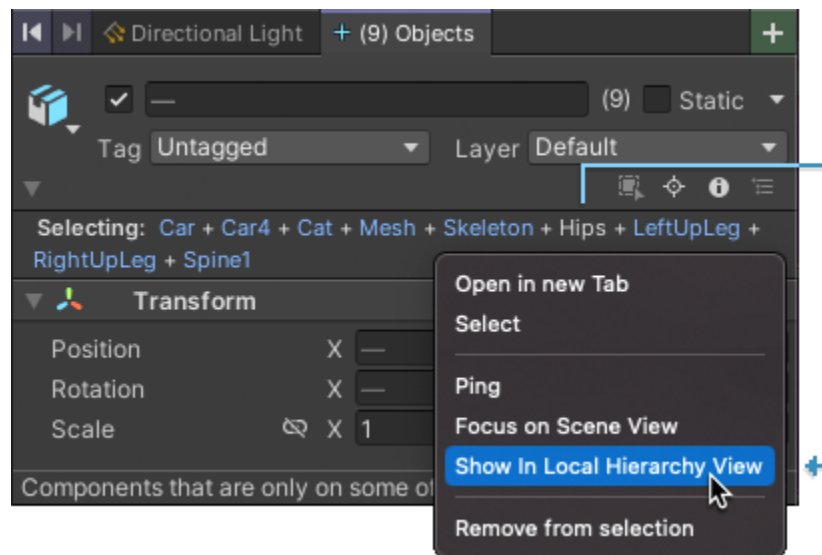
Directional Light
+ (9) Objects
+
—
(9) Static
Tag Untagged
Layer Default
Selecting: Car + Car4 + Cat + Mesh + Skeleton + Hips + LeftUpLeg + RightUpLeg + Spine1
Transform
Position X —
Rotation X —
Scale X 1
Components that are only on some of
Open in new Tab
Select
Ping
Focus on Scene View
Show In Local Hierarchy View
Remove from selection